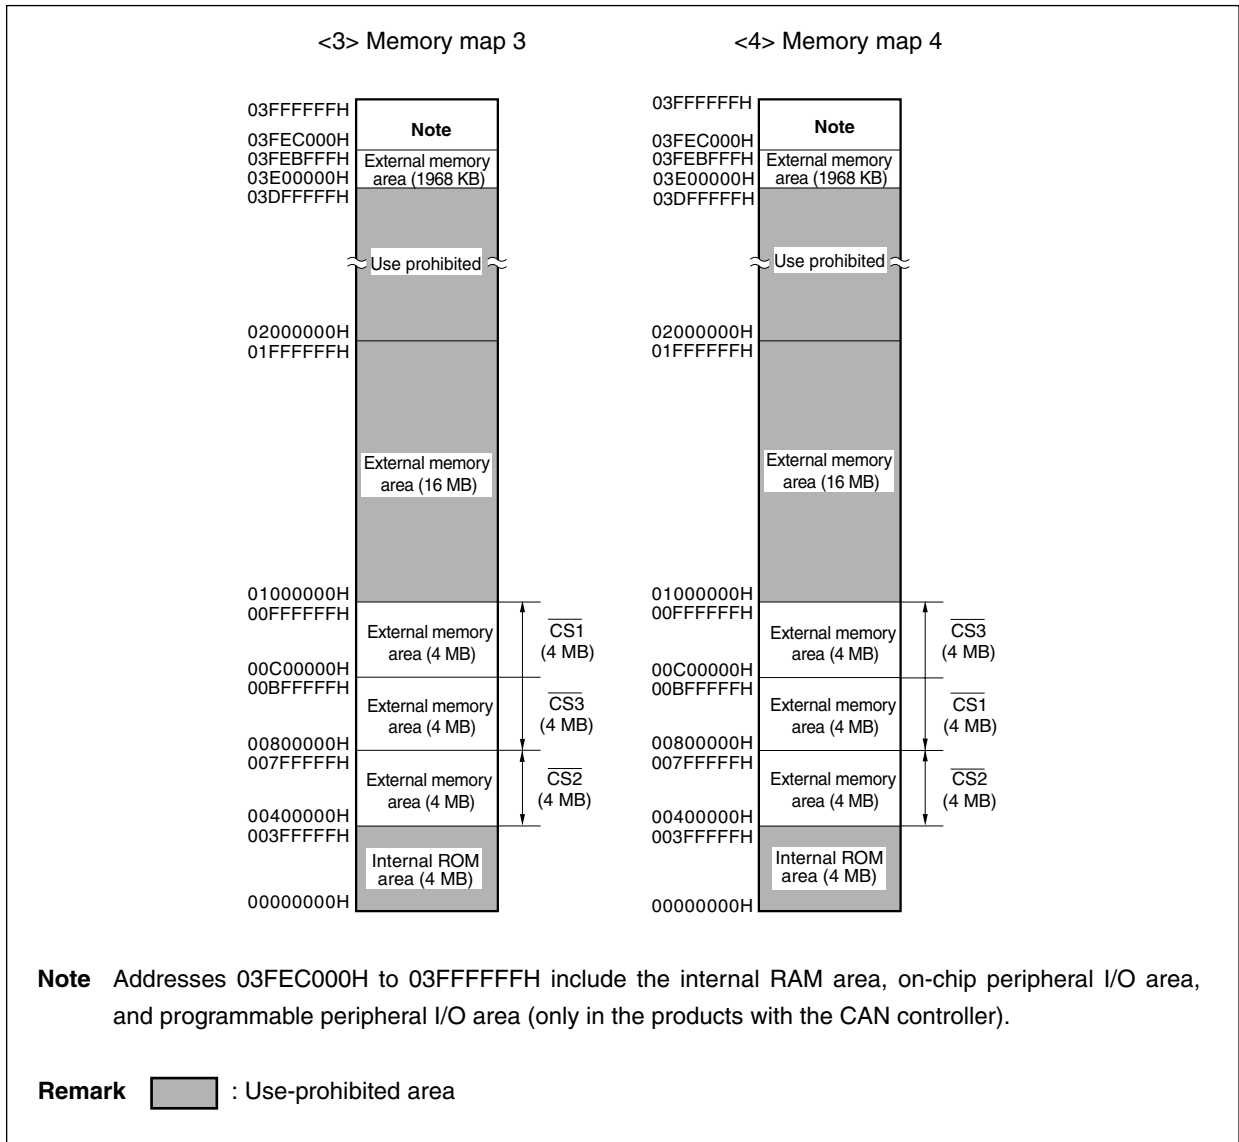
<3> Memory map 3

03FFFFFFH
Note
03FEC000H
03FEBFFFH
External memory area (1968 KB)
03E00000H
03DFFFFFH
Use prohibited
02000000H
01FFFFFFH
External memory area (16 MB)
01000000H
00FFFFFFH
External memory area (4 MB)
$\overline{CS1}$ (4 MB)
00C00000H
00BFFFFFH
External memory area (4 MB)
$\overline{CS3}$ (4 MB)
00800000H
007FFFFFH
External memory area (4 MB)
$\overline{CS2}$ (4 MB)
00400000H
003FFFFFH
Internal ROM area (4 MB)
00000000H

<4> Memory map 4

03FFFFFFH
Note
03FEC000H
03FEBFFFH
External memory area (1968 KB)
03E00000H
03DFFFFFH
Use prohibited
02000000H
01FFFFFFH
External memory area (16 MB)
01000000H
00FFFFFFH
External memory area (4 MB)
$\overline{CS3}$ (4 MB)
00C00000H
00BFFFFFH
External memory area (4 MB)
$\overline{CS1}$ (4 MB)
00800000H
007FFFFFH
External memory area (4 MB)
$\overline{CS2}$ (4 MB)
00400000H
003FFFFFH
Internal ROM area (4 MB)
00000000H

**Note** Addresses 03FEC000H to 03FFFFFFH include the internal RAM area, on-chip peripheral I/O area, and programmable peripheral I/O area (only in the products with the CAN controller).

**Remark** : Use-prohibited area